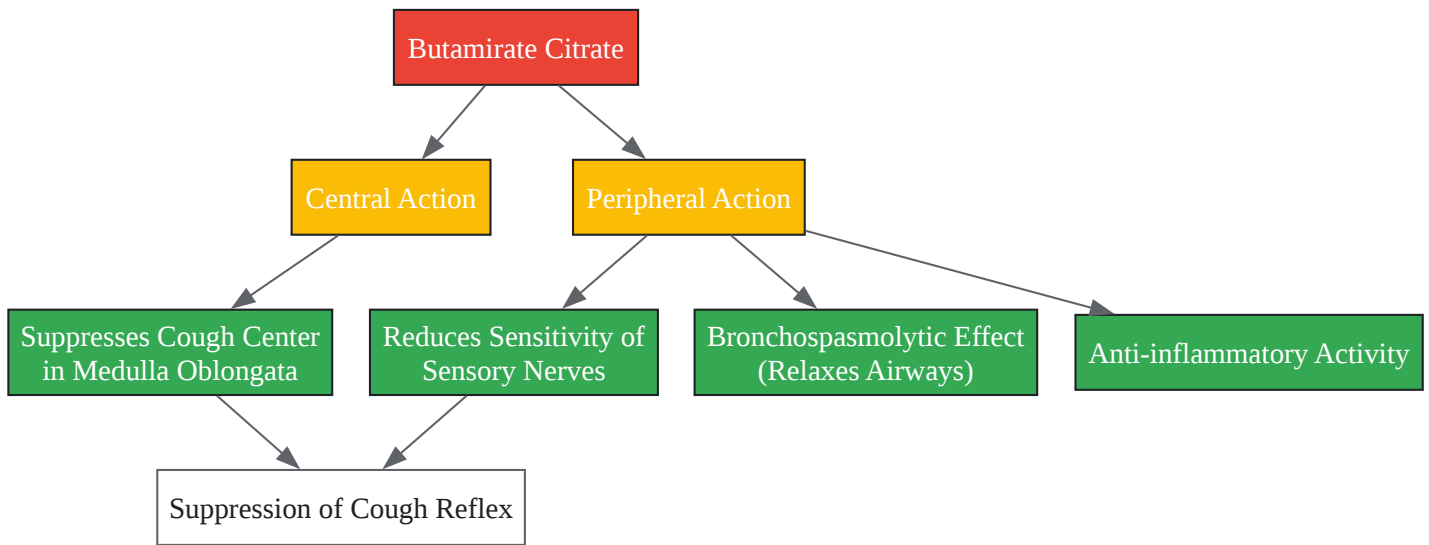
Butamirate Citrate

Central Action

Peripheral Action

Suppresses Cough Center in Medulla Oblongata

Reduces Sensitivity of Sensory Nerves

Bronchospasmolytic Effect (Relaxes Airways)

Anti-inflammatory Activity

Suppression of Cough Reflex